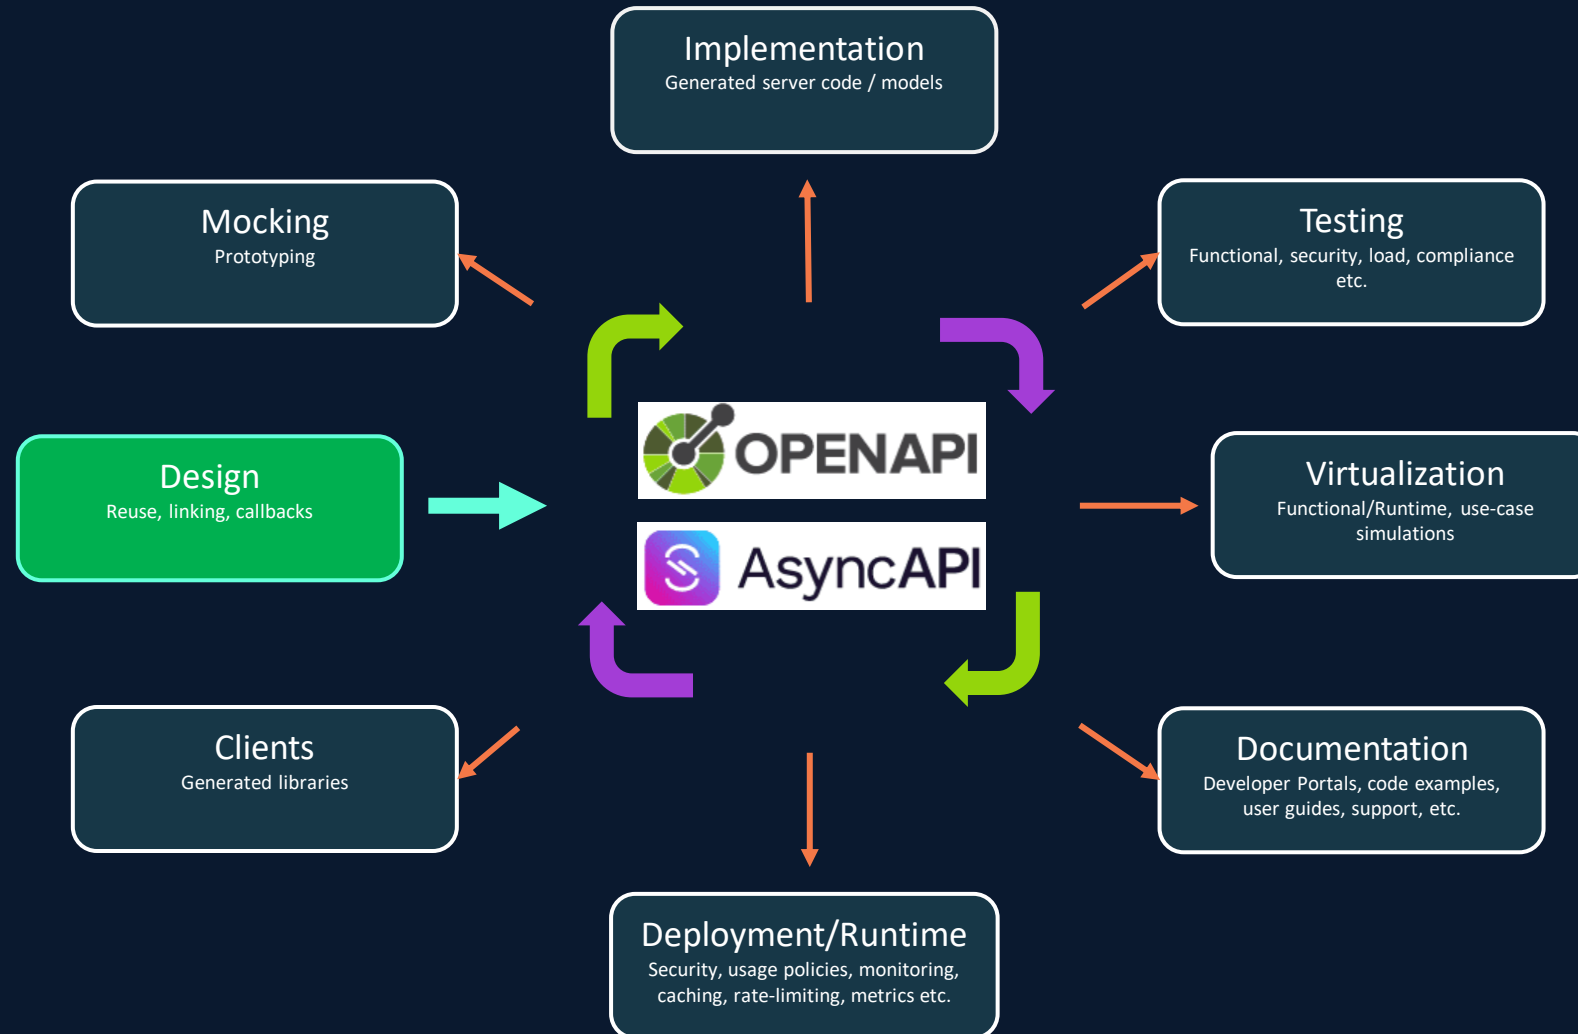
Implementation
Generated server code / models

Mocking
Prototyping

Testing
Functional, security, load, compliance etc.

OPENAPI

AsyncAPI

Design
Reuse, linking, callbacks

Virtualization
Functional/Runtime, use-case simulations

Clients
Generated libraries

Documentation
Developer Portals, code examples, user guides, support, etc.

Deployment/Runtime
Security, usage policies, monitoring, caching, rate-limiting, metrics etc.